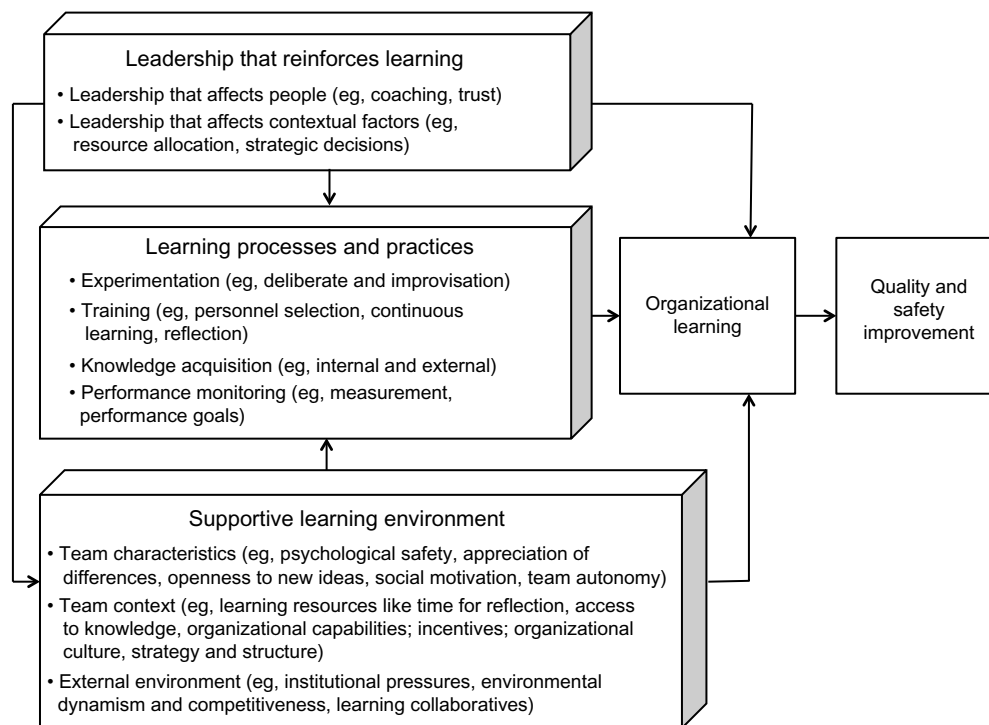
Leadership that reinforces learning
• Leadership that affects people (eg, coaching, trust)
• Leadership that affects contextual factors (eg, resource allocation, strategic decisions)

Learning processes and practices
• Experimentation (eg, deliberate and improvisation)
• Training (eg, personnel selection, continuous learning, reflection)
• Knowledge acquisition (eg, internal and external)
• Performance monitoring (eg, measurement, performance goals)

Organizational learning

Quality and safety improvement

Supportive learning environment
• Team characteristics (eg, psychological safety, appreciation of differences, openness to new ideas, social motivation, team autonomy)
• Team context (eg, learning resources like time for reflection, access to knowledge, organizational capabilities; incentives; organizational culture, strategy and structure)
• External environment (eg, institutional pressures, environmental dynamism and competitiveness, learning collaboratives)